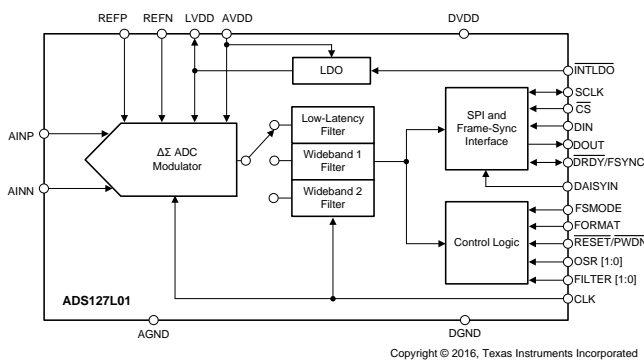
REFP REFN LVDD AVDD DVDD

LDO

$\overline{\text{INTLDO}}$

AINP

AINN

ΔΣ ADC Modulator

Low-Latency Filter

Wideband 1 Filter

Wideband 2 Filter

SPI and Frame-Sync Interface

SCLK

$\overline{\text{CS}}$

DIN

DOUT

$\overline{\text{DRDY}}$/FSYNC

DAISYIN

Control Logic

FSMODE

FORMAT

$\overline{\text{RESET}}$/$\overline{\text{PWDN}}$

OSR [1:0]

FILTER [1:0]

CLK

ADS127L01

AGND DGND

Copyright © 2016, Texas Instruments Incorporated